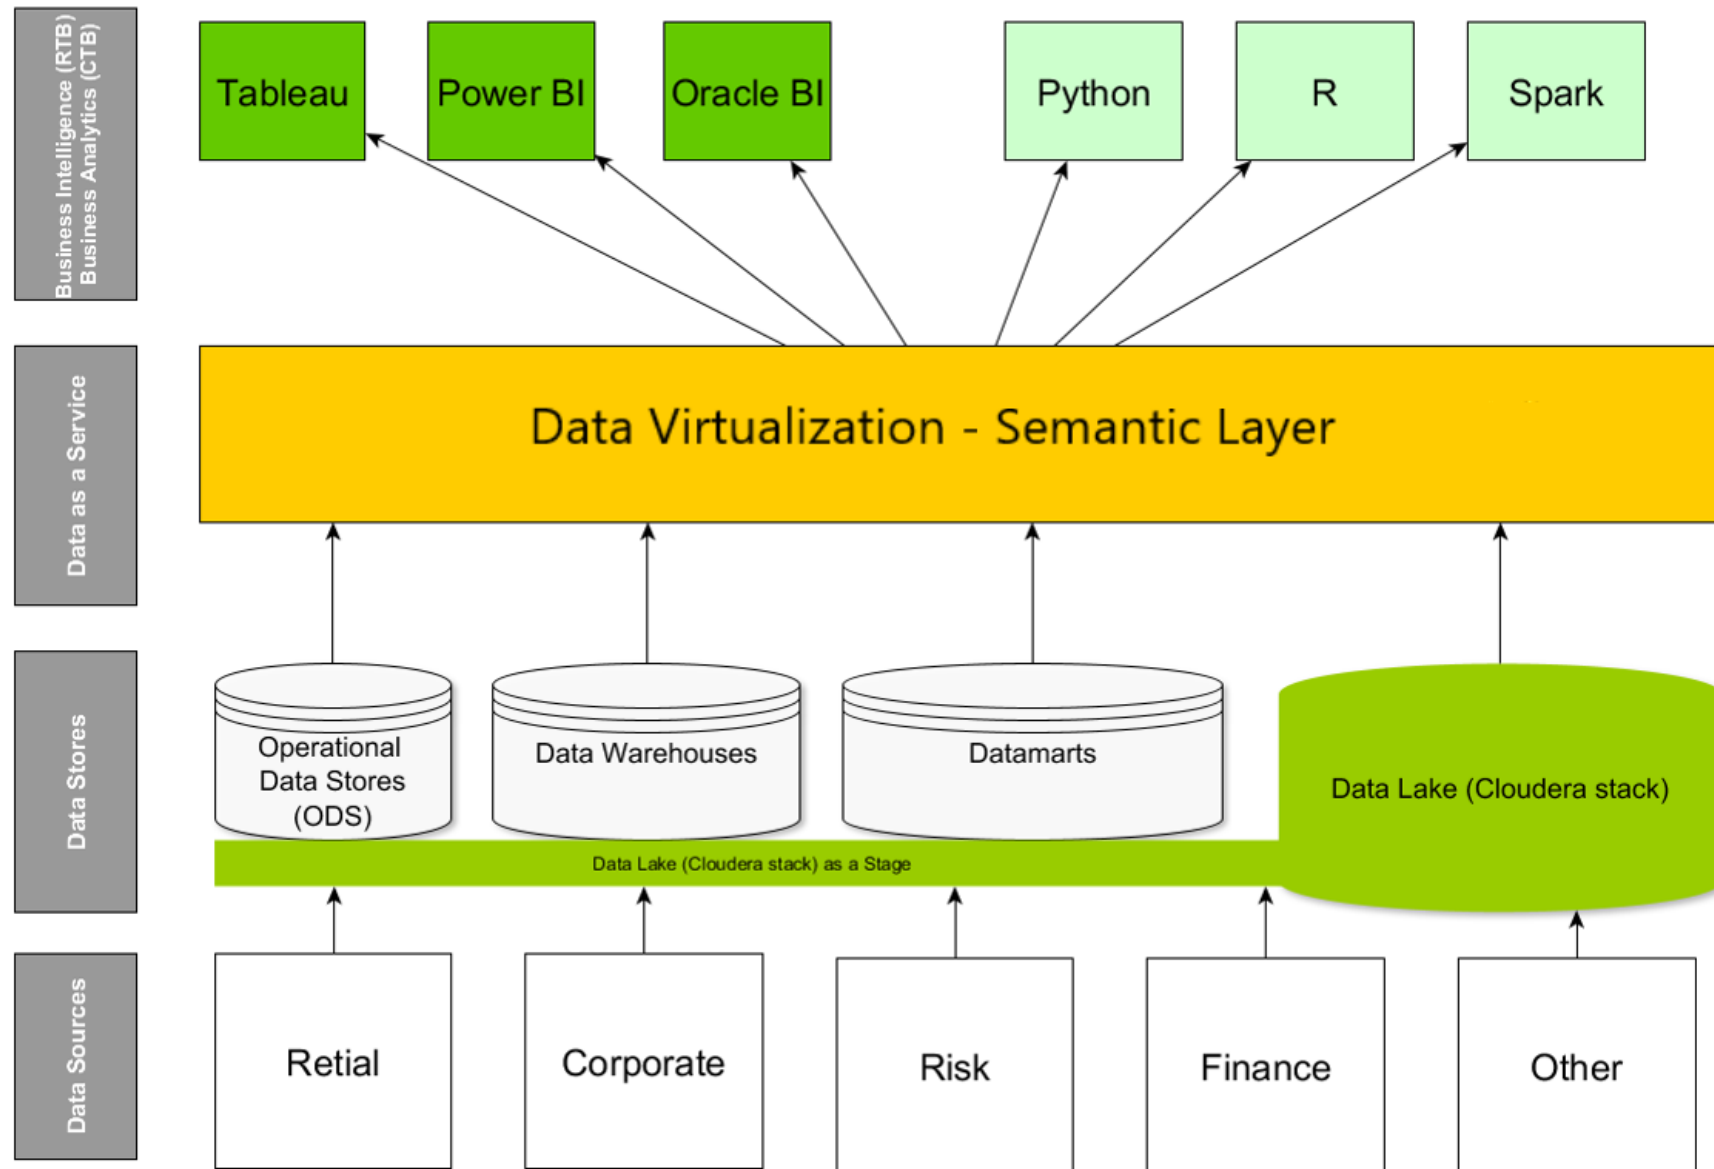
Business Intelligence (RTB)
Business Analytics (CTB)

Tableau

Power BI

Oracle BI

Python

R

Spark

Data as a Service

Data Virtualization - Semantic Layer

Data Stores

Operational Data Stores (ODS)

Data Warehouses

Datamarts

Data Lake (Cloudera stack)

Data Lake (Cloudera stack) as a Stage

Data Sources

Retial

Corporate

Risk

Finance

Other